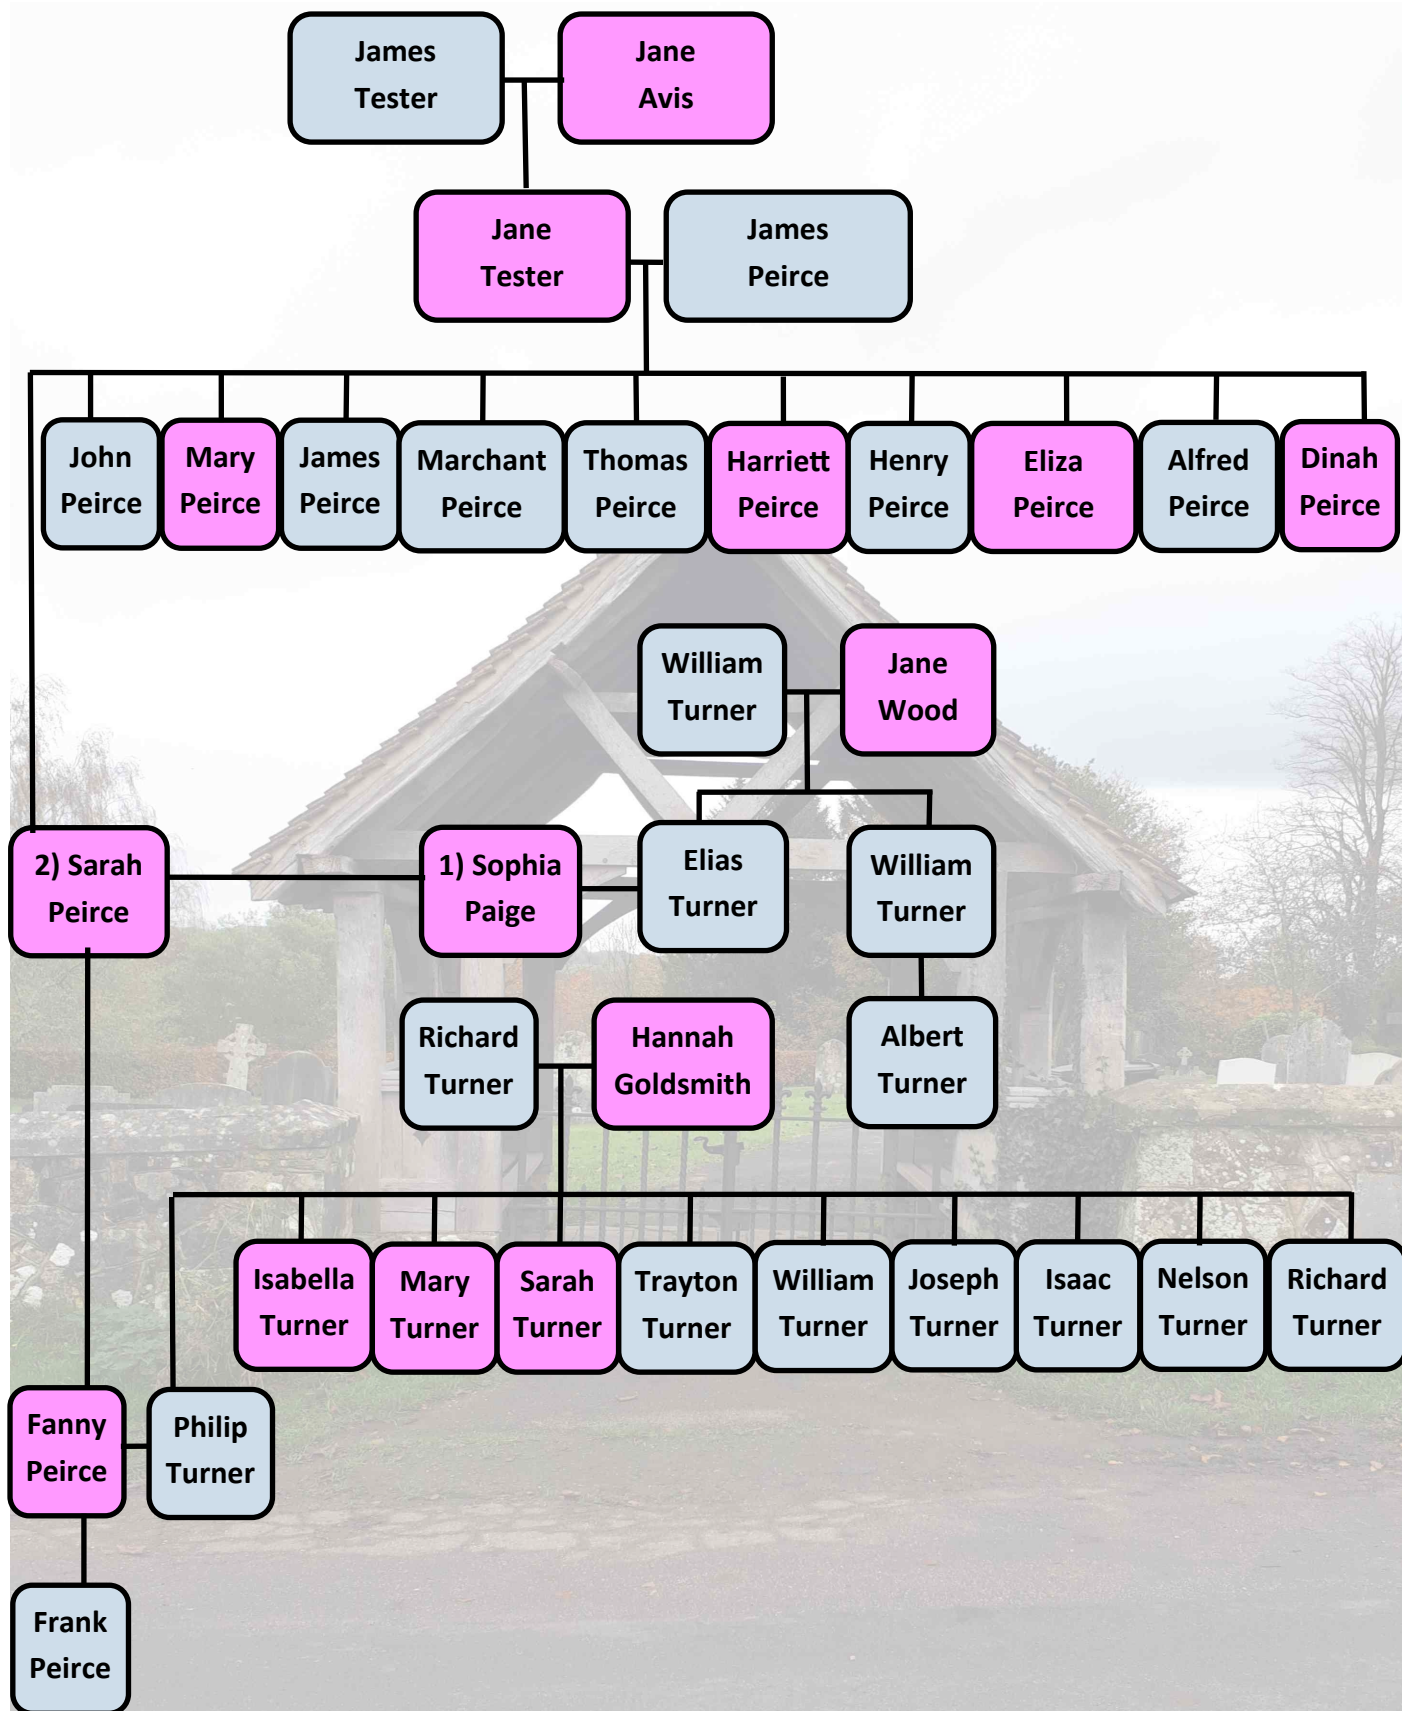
James Tester

Jane Avis

Jane Tester

James Peirce

John Peirce

Mary Peirce

James Peirce

Marchant Peirce

Thomas Peirce

Harriett Peirce

Henry Peirce

Eliza Peirce

Alfred Peirce

Dinah Peirce

William Turner

Jane Wood

2) Sarah Peirce

1) Sophia Paige

Elias Turner

William Turner

Richard Turner

Hannah Goldsmith

Albert Turner

Isabella Turner

Mary Turner

Sarah Turner

Trayton Turner

William Turner

Joseph Turner

Isaac Turner

Nelson Turner

Richard Turner

Fanny Peirce

Philip Turner

Frank Peirce